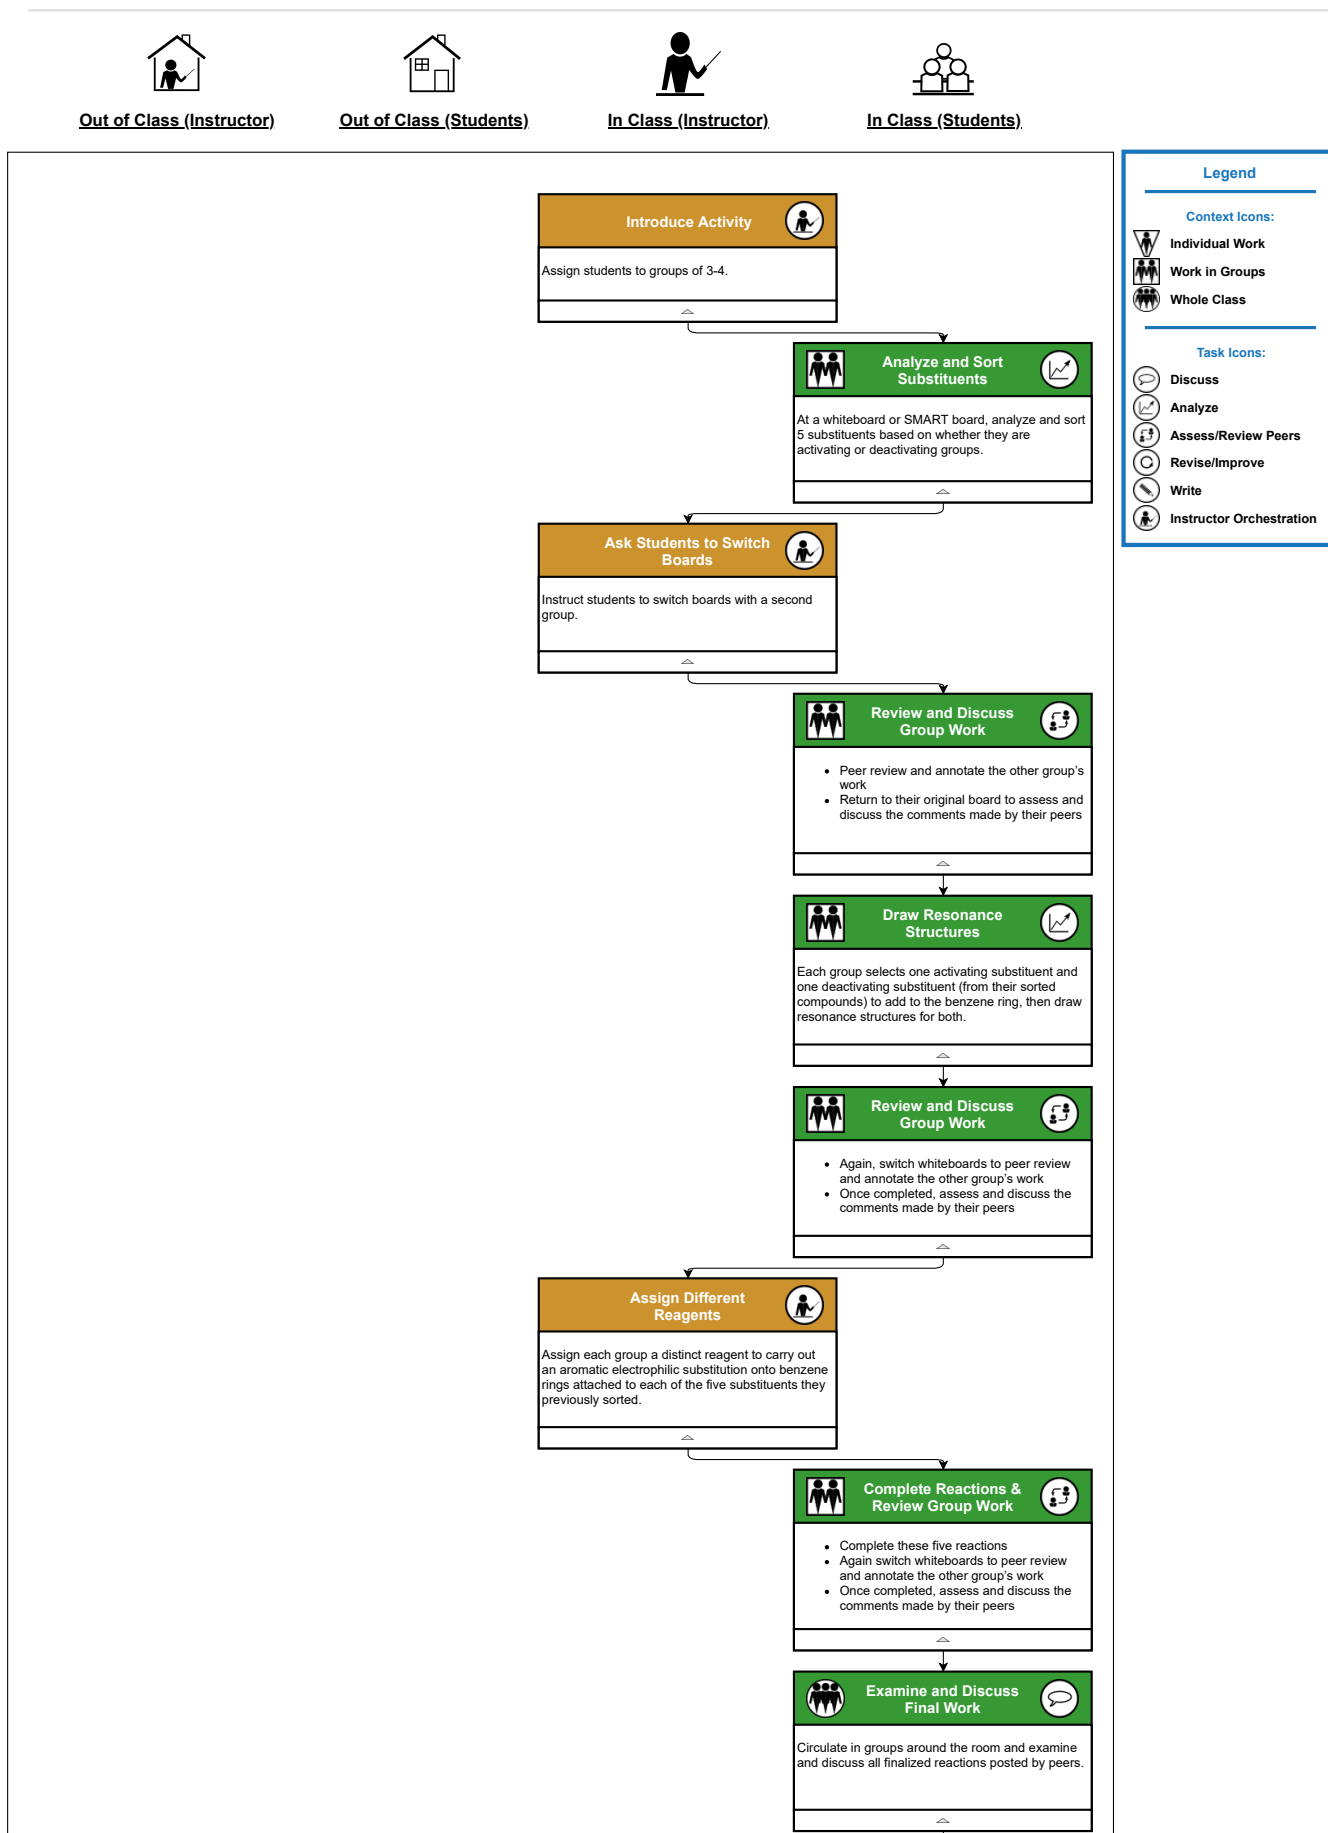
Out of Class (Instructor)

Out of Class (Students)

In Class (Instructor)

In Class (Students)

Introduce Activity

Assign students to groups of 3-4.

Analyze and Sort Substituents

At a whiteboard or SMART board, analyze and sort 5 substituents based on whether they are activating or deactivating groups.

Ask Students to Switch Boards

Instruct students to switch boards with a second group.

Review and Discuss Group Work

- Peer review and annotate the other group's work
- Return to their original board to assess and discuss the comments made by their peers

Draw Resonance Structures

Each group selects one activating substituent and one deactivating substituent (from their sorted compounds) to add to the benzene ring, then draw resonance structures for both.

Review and Discuss Group Work

- Again, switch whiteboards to peer review and annotate the other group's work
- Once completed, assess and discuss the comments made by their peers

Assign Different Reagents

Assign each group a distinct reagent to carry out an aromatic electrophilic substitution onto benzene rings attached to each of the five substituents they previously sorted.

Complete Reactions & Review Group Work

- Complete these five reactions
- Again switch whiteboards to peer review and annotate the other group's work
- Once completed, assess and discuss the comments made by their peers

Examine and Discuss Final Work

Circulate in groups around the room and examine and discuss all finalized reactions posted by peers.

Legend

Context Icons:
Individual Work
Work in Groups
Whole Class

Task Icons:
Discuss
Analyze
Assess/Review Peers
Revise/Improve
Write
Instructor Orchestration